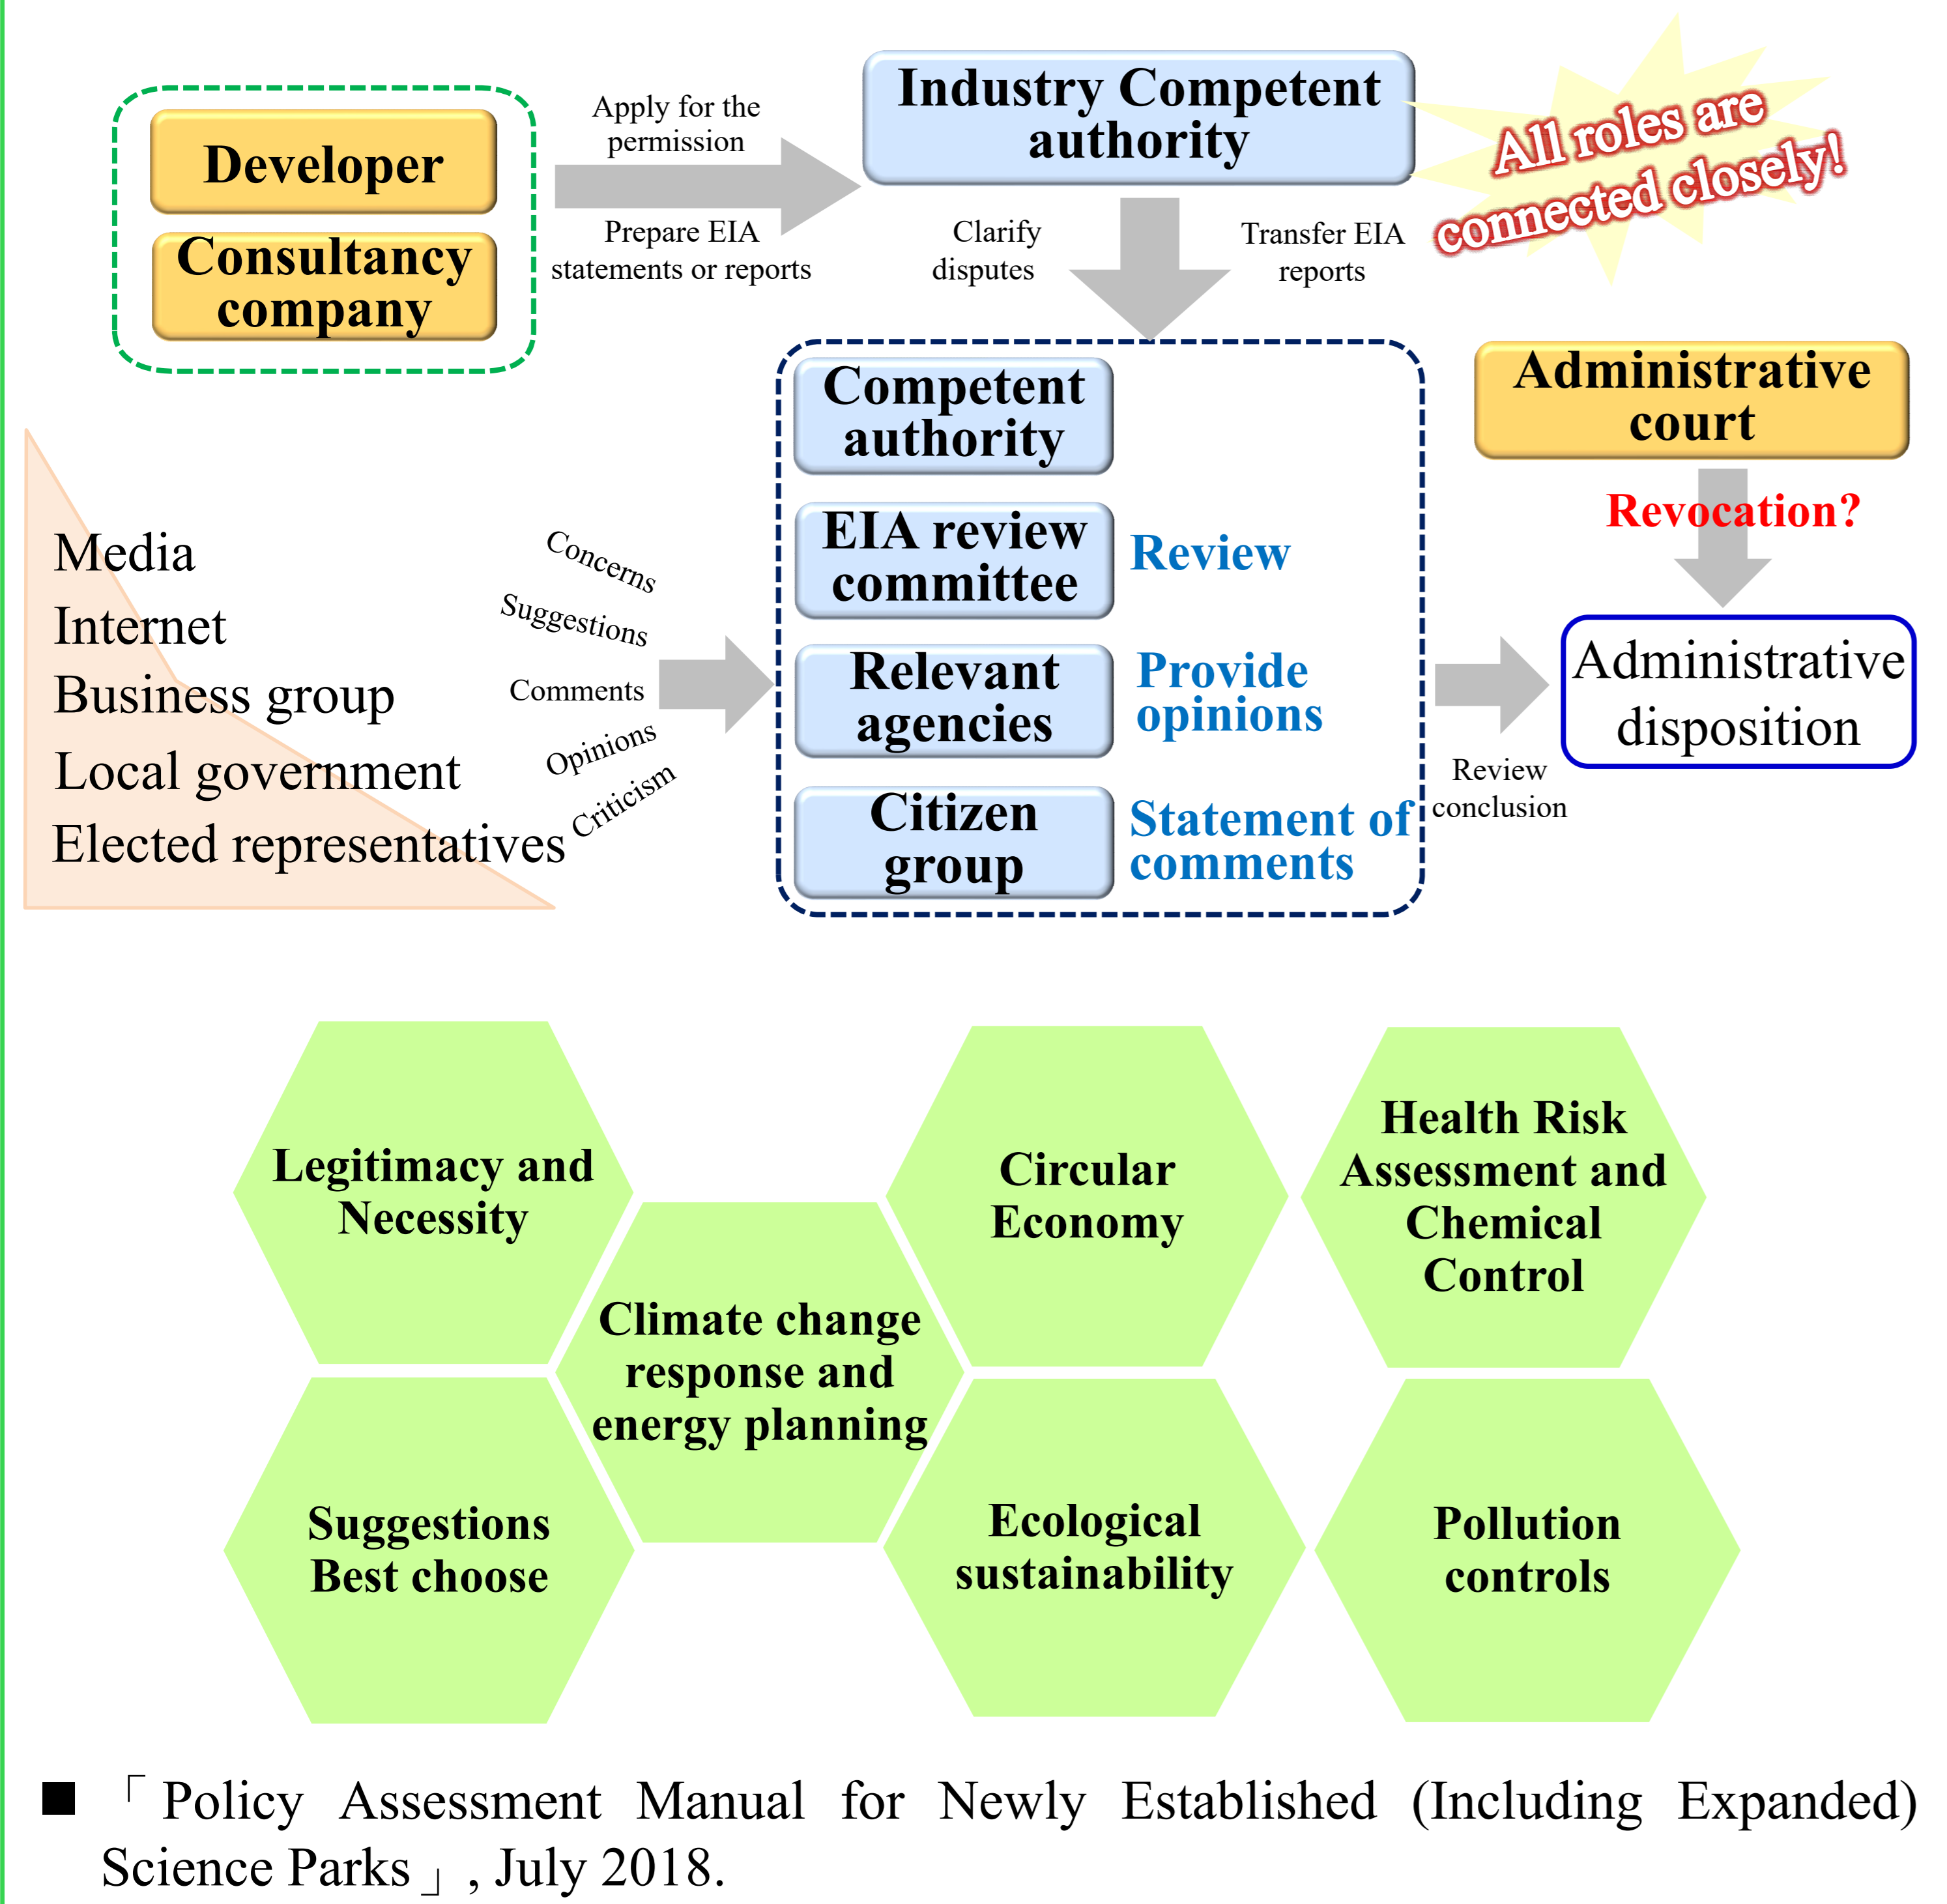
Developer

Consultancy company

Apply for the permission

Prepare EIA statements or reports

Industry Competent authority

All roles are connected closely!

Clarify disputes

Transfer EIA reports

Competent authority

EIA review committee

Review

Relevant agencies

Provide opinions

Citizen group

Statement of comments

Administrative court

Revocation?

Administrative disposition

Review conclusion

Media
Internet
Business group
Local government
Elected representatives

Concerns
Suggestions
Comments
Opinions
Criticism

Legitimacy and Necessity

Climate change response and energy planning

Circular Economy

Health Risk Assessment and Chemical Control

Suggestions Best choose

Ecological sustainability

Pollution controls

■ 「Policy Assessment Manual for Newly Established (Including Expanded) Science Parks」, July 2018.